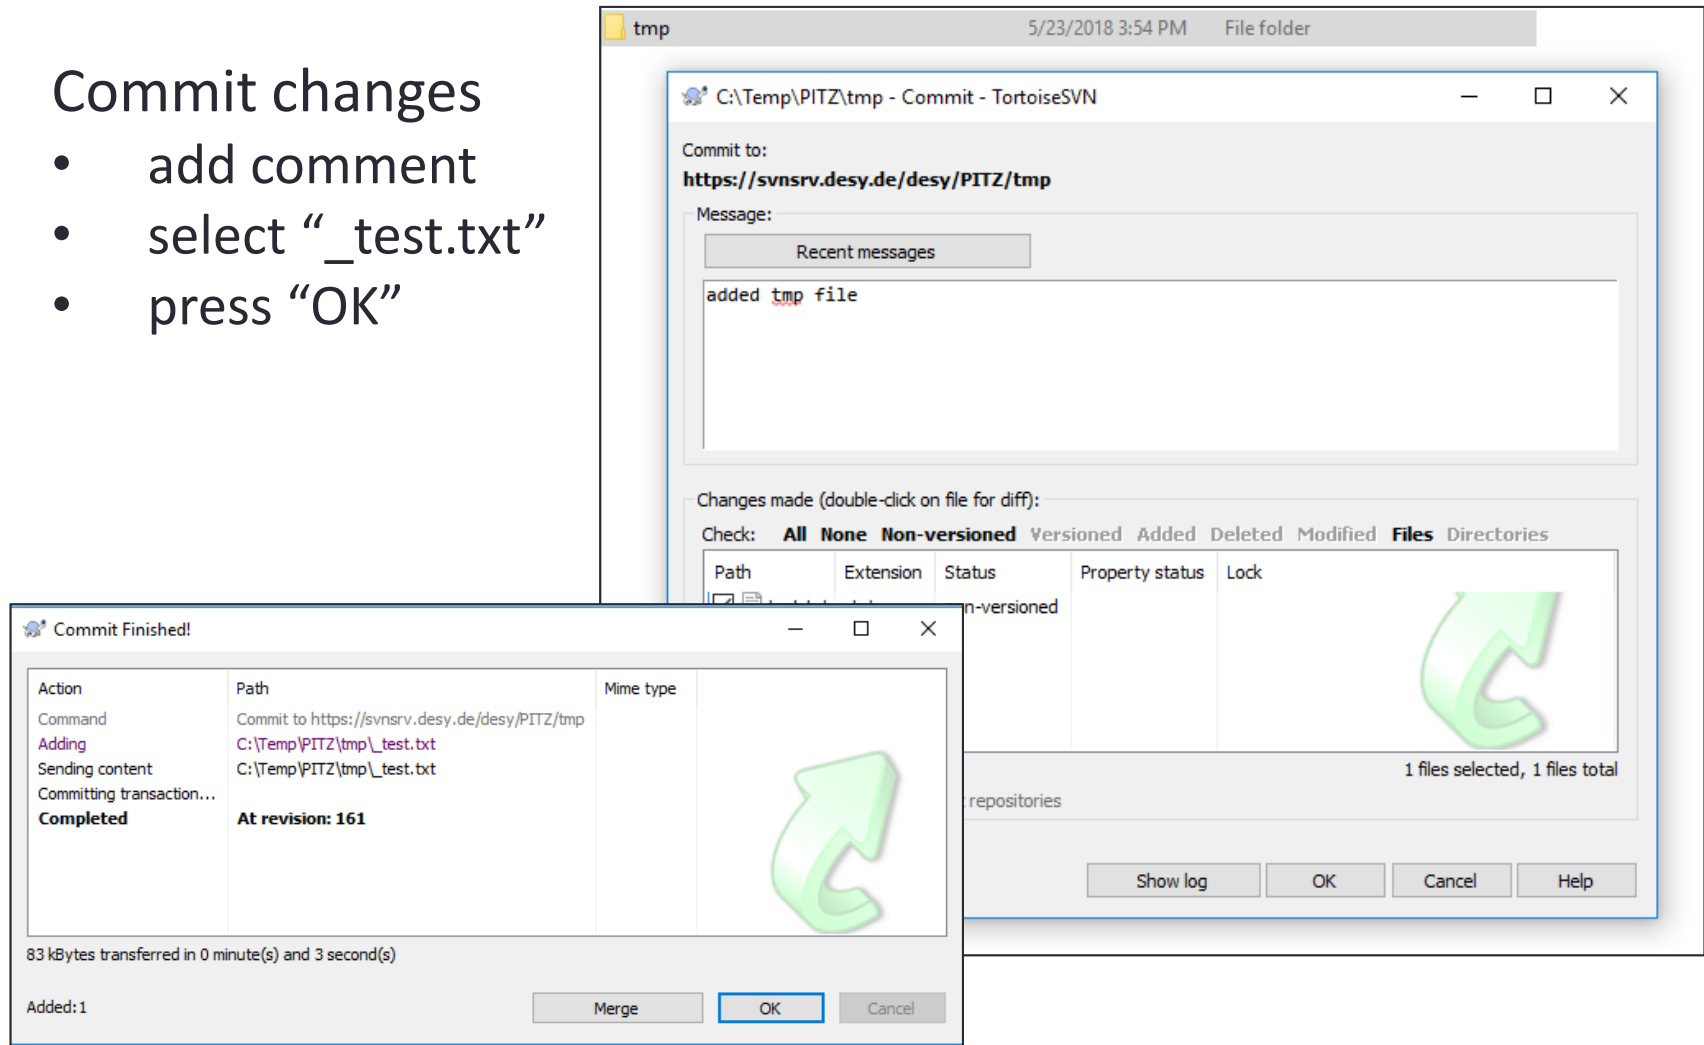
Commit changes
- add comment
- select "_test.txt"
- press "OK"

tmp 5/23/2018 3:54 PM File folder

C:\Temp\PITZ\tmp - Commit - TortoiseSVN

Commit to:
https://svnsrv.desy.de/desy/PITZ/tmp

Message:
Recent messages
added tmp file

Changes made (double-click on file for diff):
Check: All None Non-versioned Versioned Added Deleted Modified Files Directories

| Path | Extension | Status | Property status | Lock |
|---|---|---|---|---|
| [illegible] | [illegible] | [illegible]n-versioned | | |

1 files selected, 1 files total

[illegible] repositories

Show log OK Cancel Help

Commit Finished!

| Action | Path | Mime type |
|---|---|---|
| Command | Commit to https://svnsrv.desy.de/desy/PITZ/tmp | |
| Adding | C:\Temp\PITZ\tmp\_test.txt | |
| Sending content | C:\Temp\PITZ\tmp\_test.txt | |
| Committing transaction... | | |
| Completed | At revision: 161 | |

83 kBytes transferred in 0 minute(s) and 3 second(s)

Added:1

Merge OK Cancel